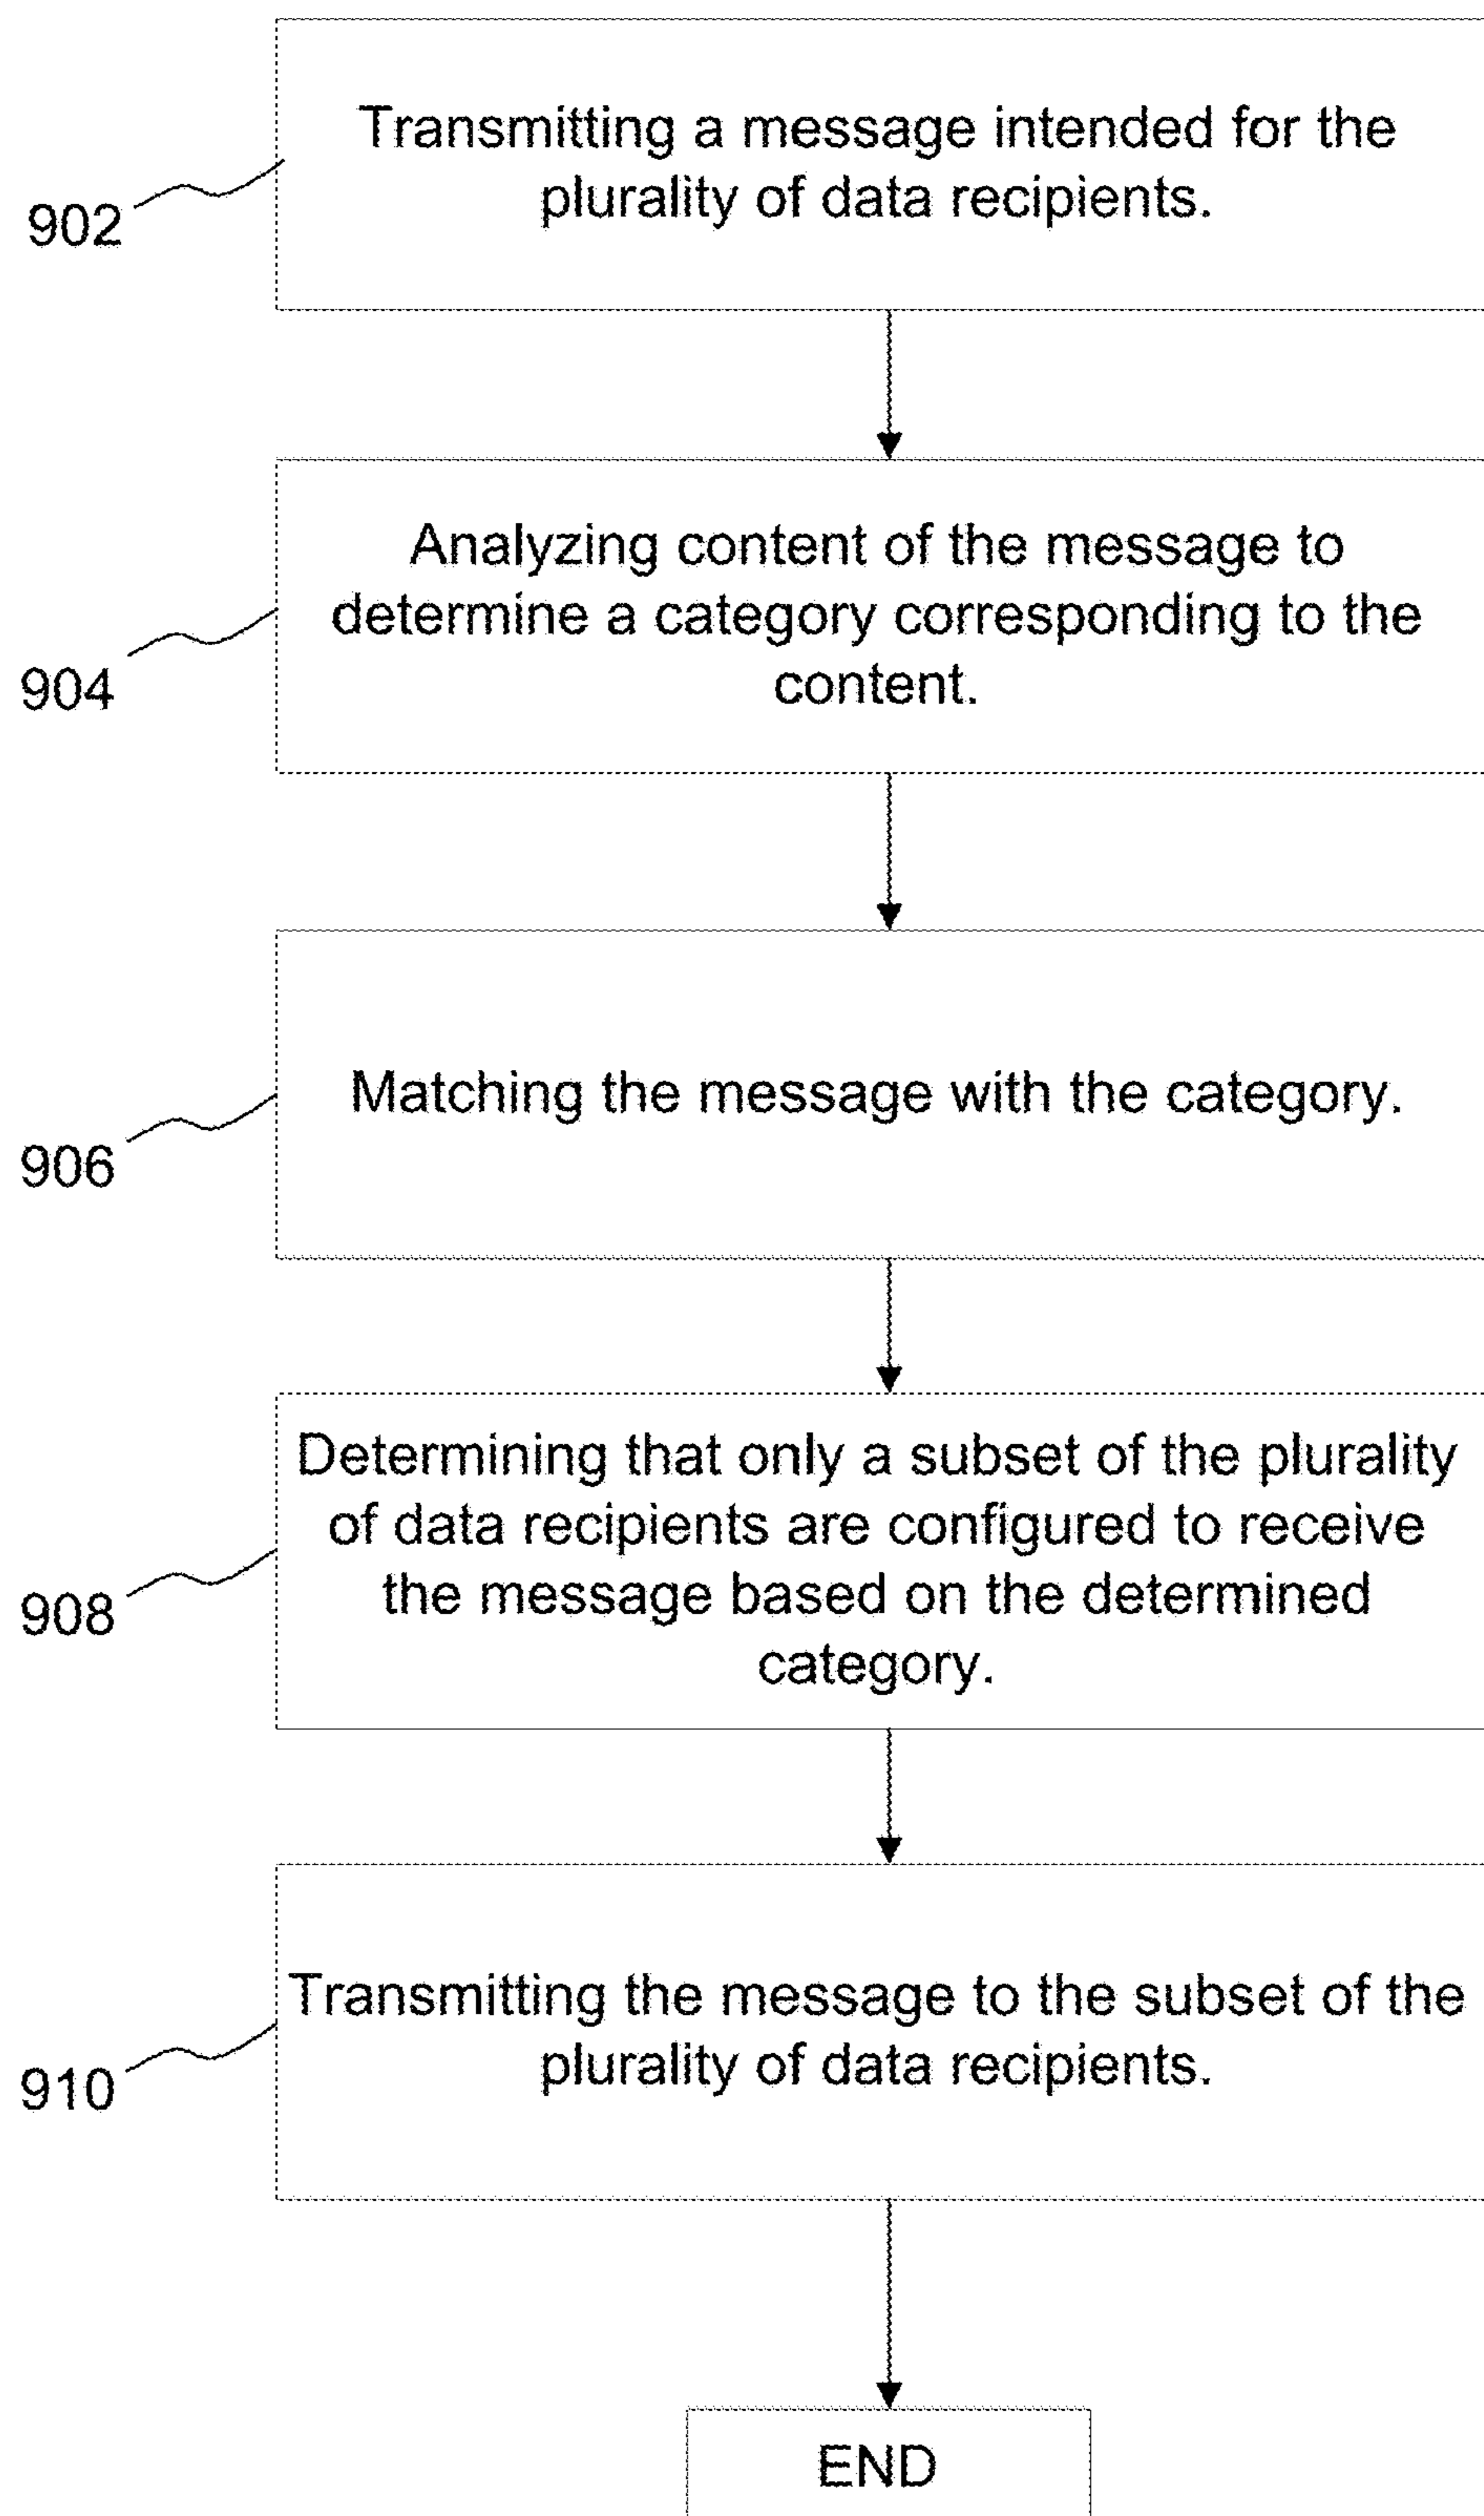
902

Transmitting a message intended for the plurality of data recipients.

904

Analyzing content of the message to determine a category corresponding to the content.

906

Matching the message with the category.

908

Determining that only a subset of the plurality of data recipients are configured to receive the message based on the determined category.

910

Transmitting the message to the subset of the plurality of data recipients.

END